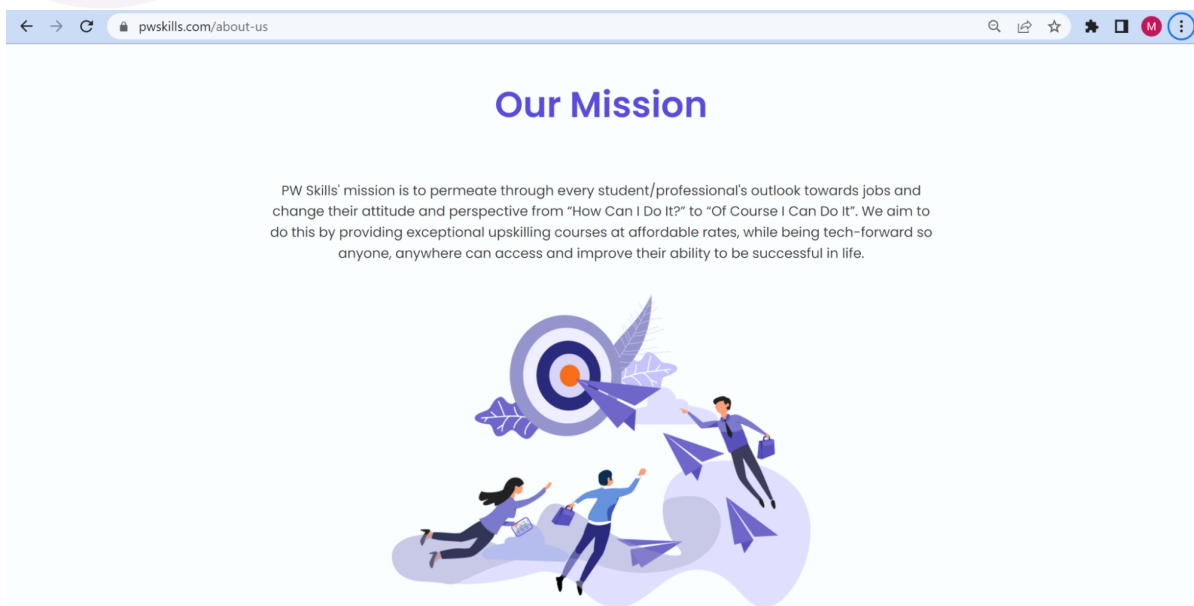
pwskills.com/about-us

M

Our Mission

PW Skills' mission is to permeate through every student/professional's outlook towards jobs and change their attitude and perspective from "How Can I Do It?" to "Of Course I Can Do It". We aim to do this by providing exceptional upskilling courses at affordable rates, while being tech-forward so anyone, anywhere can access and improve their ability to be successful in life.